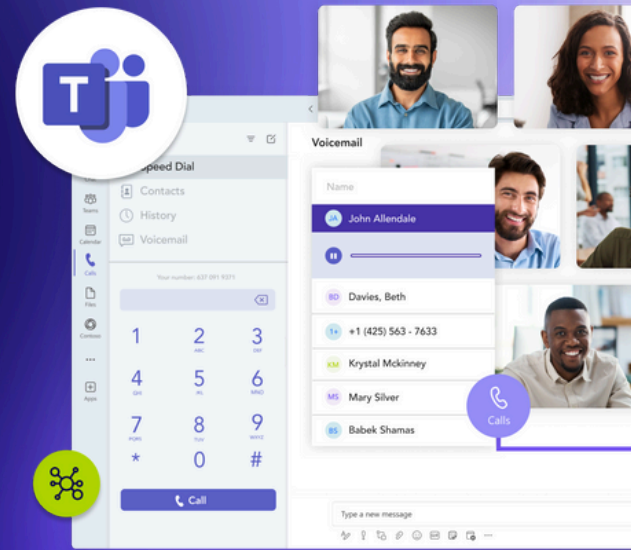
T

Voicemail

peed Dial
Contacts
History
Voicemail

Teams
Calendar
Calls
Files
Contoso
...
Apps

Your number: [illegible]

1
2 ABC
3 DEF
4 GHI
5 JKL
6 MNO
7 PQRS
8 TUV
9 WXYZ
*
0
#

Call

Name
JA John Allendale
BD Davies, Beth
1+ +1 (425) 563 - 7633
KM Krystal Mckinney
MS Mary Silver
BS Babek Shamas

Calls

Type a new message